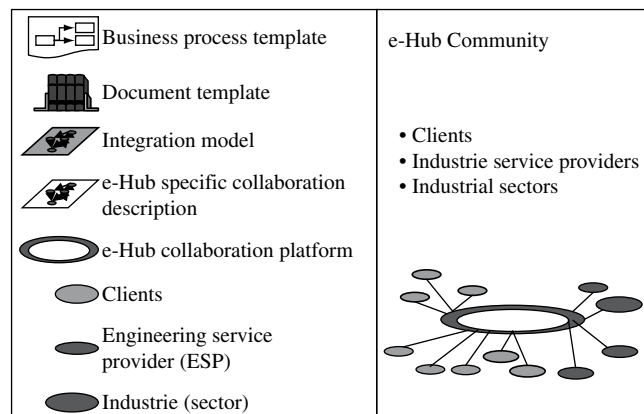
| Business process template | e-Hub Community |
|---|---|
| Document template | • Clients<br>• Industrie service providers<br>• Industrial sectors |
| Integration model | |
| e-Hub specific collaboration description | |
| e-Hub collaboration platform | |
| Clients | |
| Engineering service provider (ESP) | |
| Industrie (sector) | |